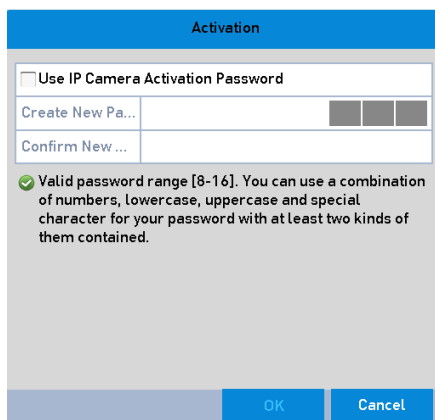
Activation

Use IP Camera Activation Password

Create New Pa...

Confirm New ...

Valid password range [8-16]. You can use a combination of numbers, lowercase, uppercase and special character for your password with at least two kinds of them contained.

OK

Cancel